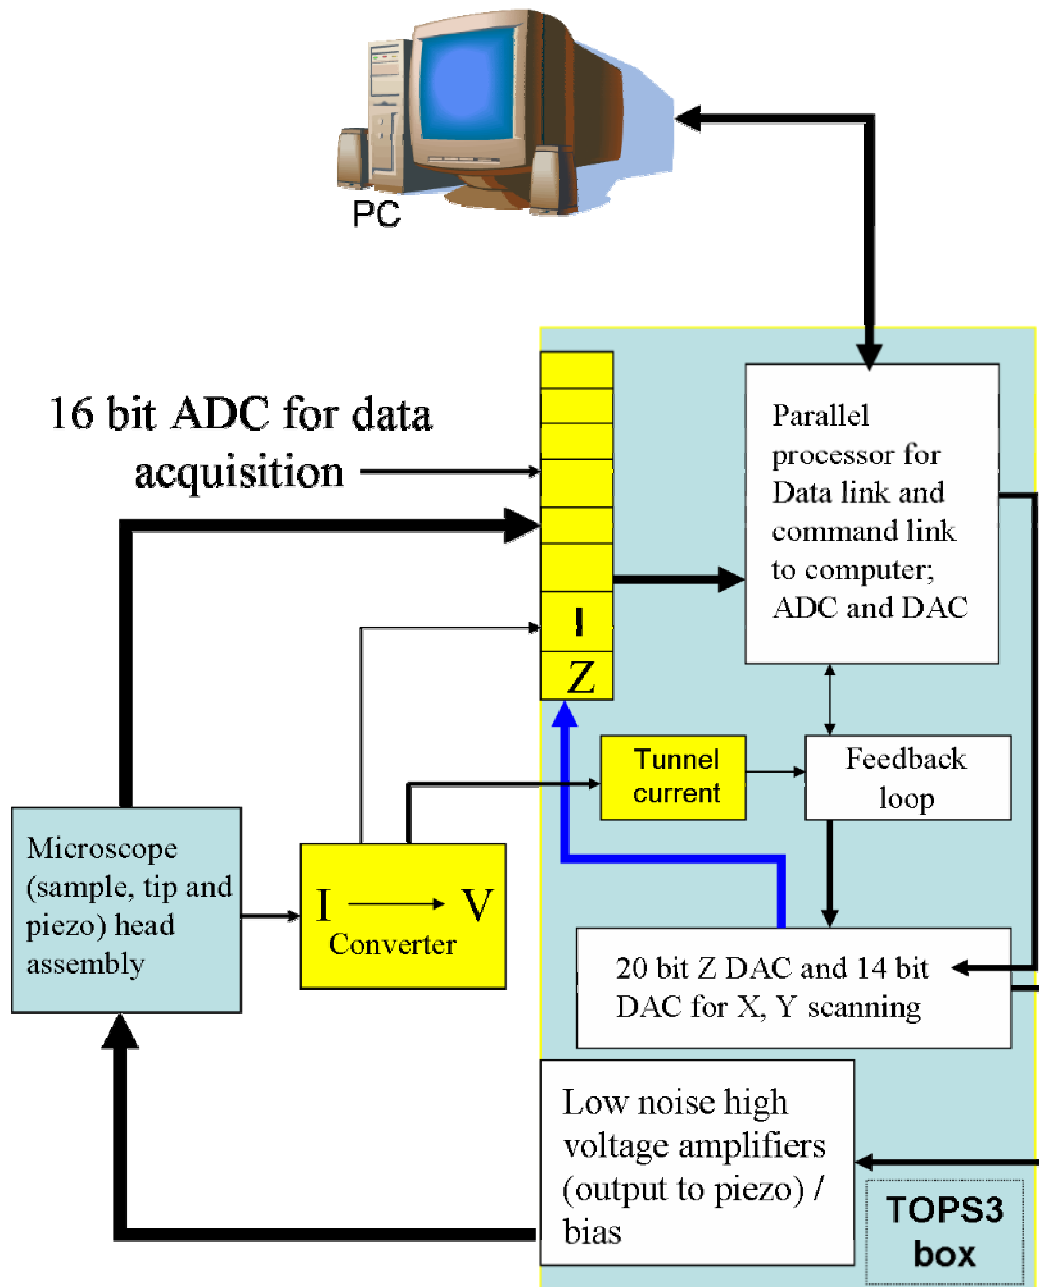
PC

16 bit ADC for data acquisition

I

Z

Parallel processor for Data link and command link to computer; ADC and DAC

Tunnel current

Feedback loop

Microscope (sample, tip and piezo) head assembly

I → V
Converter

20 bit Z DAC and 14 bit DAC for X, Y scanning

Low noise high voltage amplifiers (output to piezo) / bias

TOPS3 box